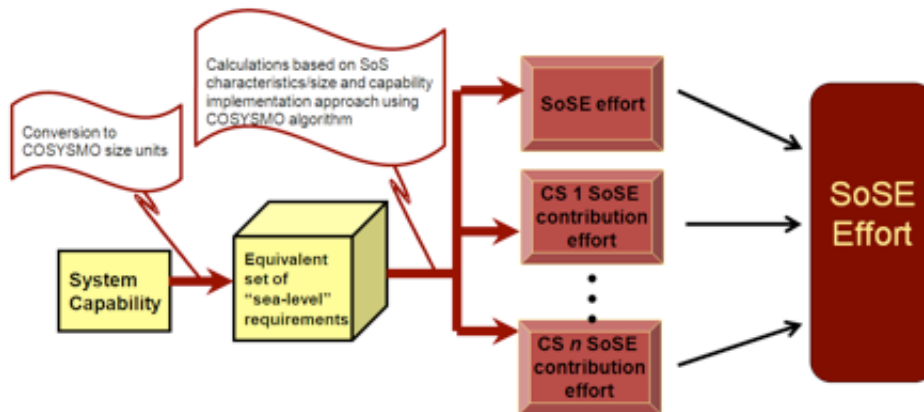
Calculations based on SoS characteristics/size and capability implementation approach using COSYSMO algorithm

Conversion to COSYSMO size units

System Capability

Equivalent set of "sea-level" requirements

SoSE effort

CS 1 SoSE contribution effort

CS *n* SoSE contribution effort

SoSE Effort